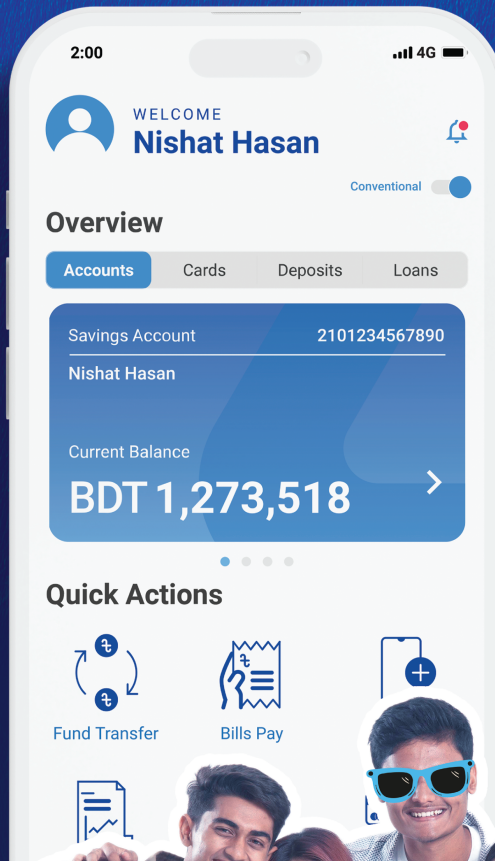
2:00

4G

WELCOME
Nishat Hasan

Conventional

Overview

Accounts | Cards | Deposits | Loans

Savings Account 2101234567890

Nishat Hasan

Current Balance
BDT 1,273,518

Quick Actions

Fund Transfer

Bills Pay